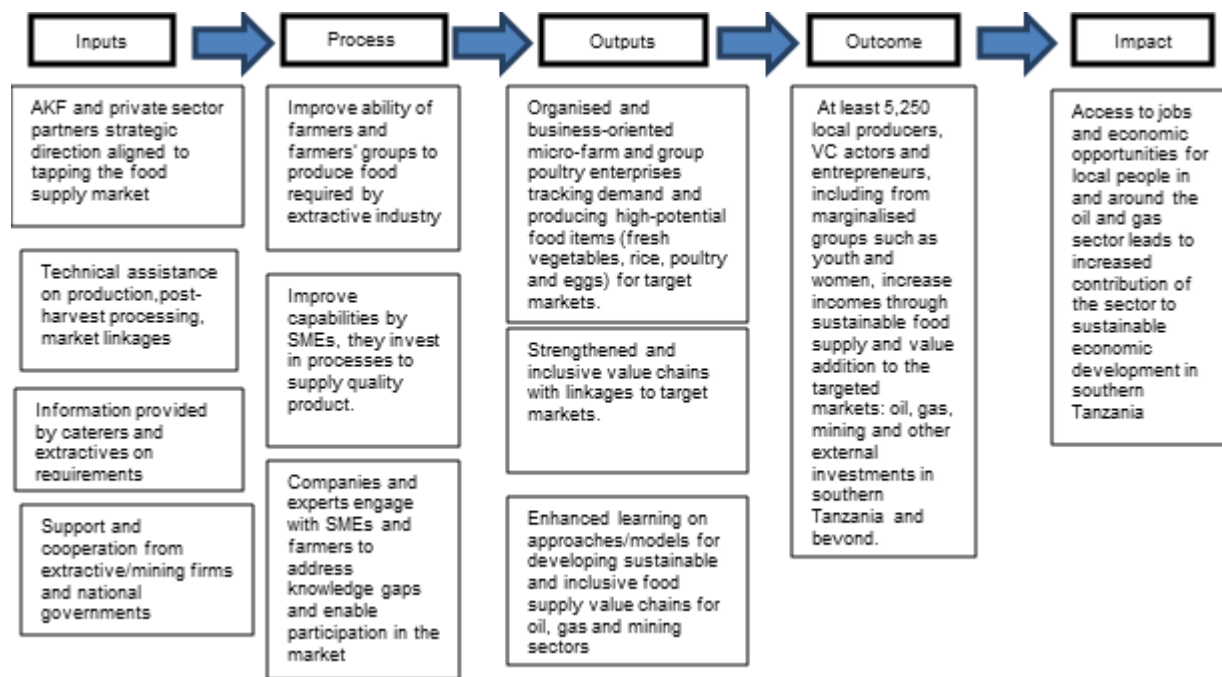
Inputs

Process

Outputs

Outcome

Impact

AKF and private sector partners strategic direction aligned to tapping the food supply market

Technical assistance on production,post-harvest processing, market linkages

Information provided by caterers and extractives on requirements

Support and cooperation from extractive/mining firms and national governments

Improve ability of farmers and farmers' groups to produce food required by extractive industry

Improve capabilities by SMEs, they invest in processes to supply quality product.

Companies and experts engage with SMEs and farmers to address knowledge gaps and enable participation in the market

Organised and business-oriented micro-farm and group poultry enterprises tracking demand and producing high-potential food items (fresh vegetables, rice, poultry and eggs) for target markets.

Strengthened and inclusive value chains with linkages to target markets.

Enhanced learning on approaches/models for developing sustainable and inclusive food supply value chains for oil, gas and mining sectors

At least 5,250 local producers, VC actors and entrepreneurs, including from marginalised groups such as youth and women, increase incomes through sustainable food supply and value addition to the targeted markets: oil, gas, mining and other external investments in southern Tanzania and beyond.

Access to jobs and economic opportunities for local people in and around the oil and gas sector leads to increased contribution of the sector to sustainable economic development in southern Tanzania